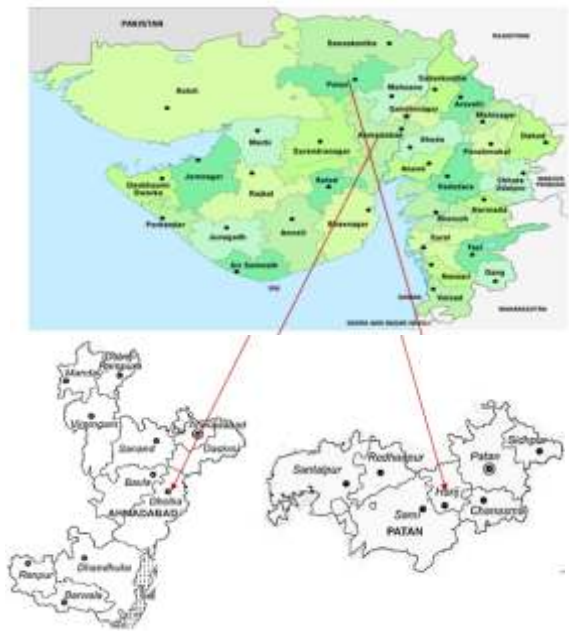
PAKISTAN
RAJASTHAN
Banaskantha
Kutch
Patan
Mehsana
Sabarkantha
Aravalli
Gandhinagar
Mahisagar
Morbi
Surendranagar
Ahmedabad
Kheda
Panchmahal
Dahod
Jamnagar
Anand
Devbhoomi Dwarka
Rajkot
Botad
Vadodara
Chhota Udaipur
MADHYA PRADESH
Porbandar
Bharuch
Narmada
Junagadh
Amreli
Bhavnagar
Surat
Gir Somnath
Tapi
Navsari
Dang
Diu
Daman
Valsad
DADRA AND NAGAR HAVELI
MAHARASHTRA
Mandal
Viramgam
Sanand
Ahmadabad
Daskroi
Bavla
Dholka
AHMADABAD
Ranpur
Dhandhuka
Barwala
Santalpur
Radhanpur
Patan
Sidhpur
Sami
Harij
Chanasma
PATAN